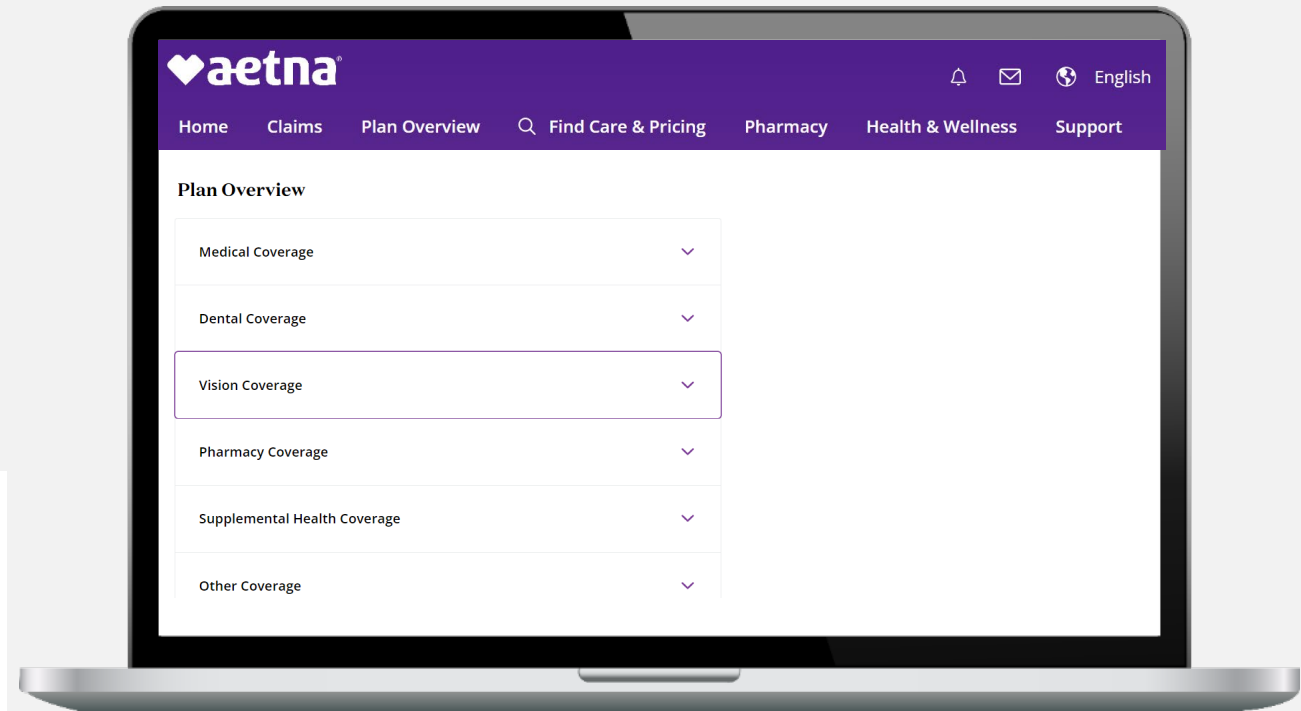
aetna

English

Home Claims Plan Overview Find Care & Pricing Pharmacy Health & Wellness Support

Plan Overview

Medical Coverage

Dental Coverage

Vision Coverage

Pharmacy Coverage

Supplemental Health Coverage

Other Coverage